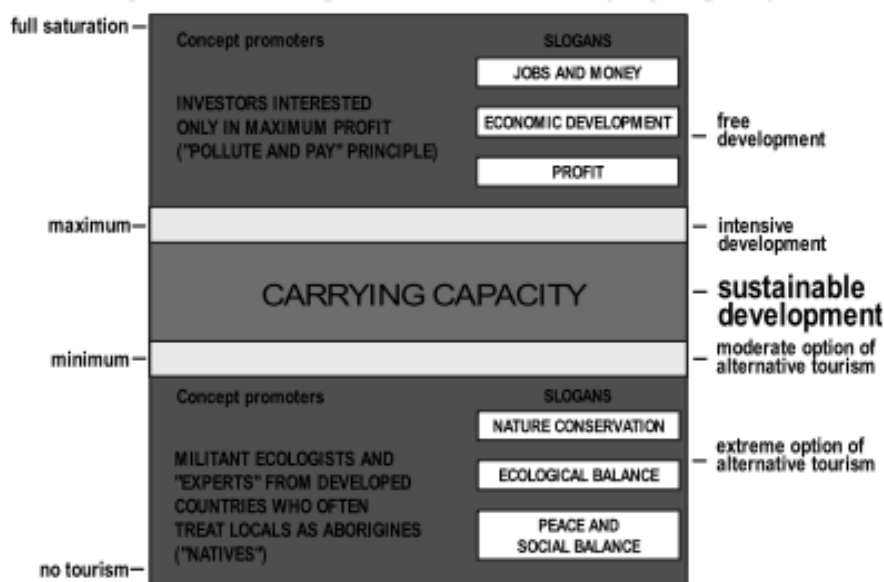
full saturation –

Concept promoters

SLOGANS

JOBS AND MONEY

INVESTORS INTERESTED ONLY IN MAXIMUM PROFIT ("POLLUTE AND PAY" PRINCIPLE)

ECONOMIC DEVELOPMENT

– free development

PROFIT

maximum –

– intensive development

CARRYING CAPACITY

– sustainable development

minimum –

– moderate option of alternative tourism

Concept promoters

SLOGANS

NATURE CONSERVATION

MILITANT ECOLOGISTS AND "EXPERTS" FROM DEVELOPED COUNTRIES WHO OFTEN TREAT LOCALS AS ABORIGINES ("NATIVES")

ECOLOGICAL BALANCE

– extreme option of alternative tourism

PEACE AND SOCIAL BALANCE

no tourism –